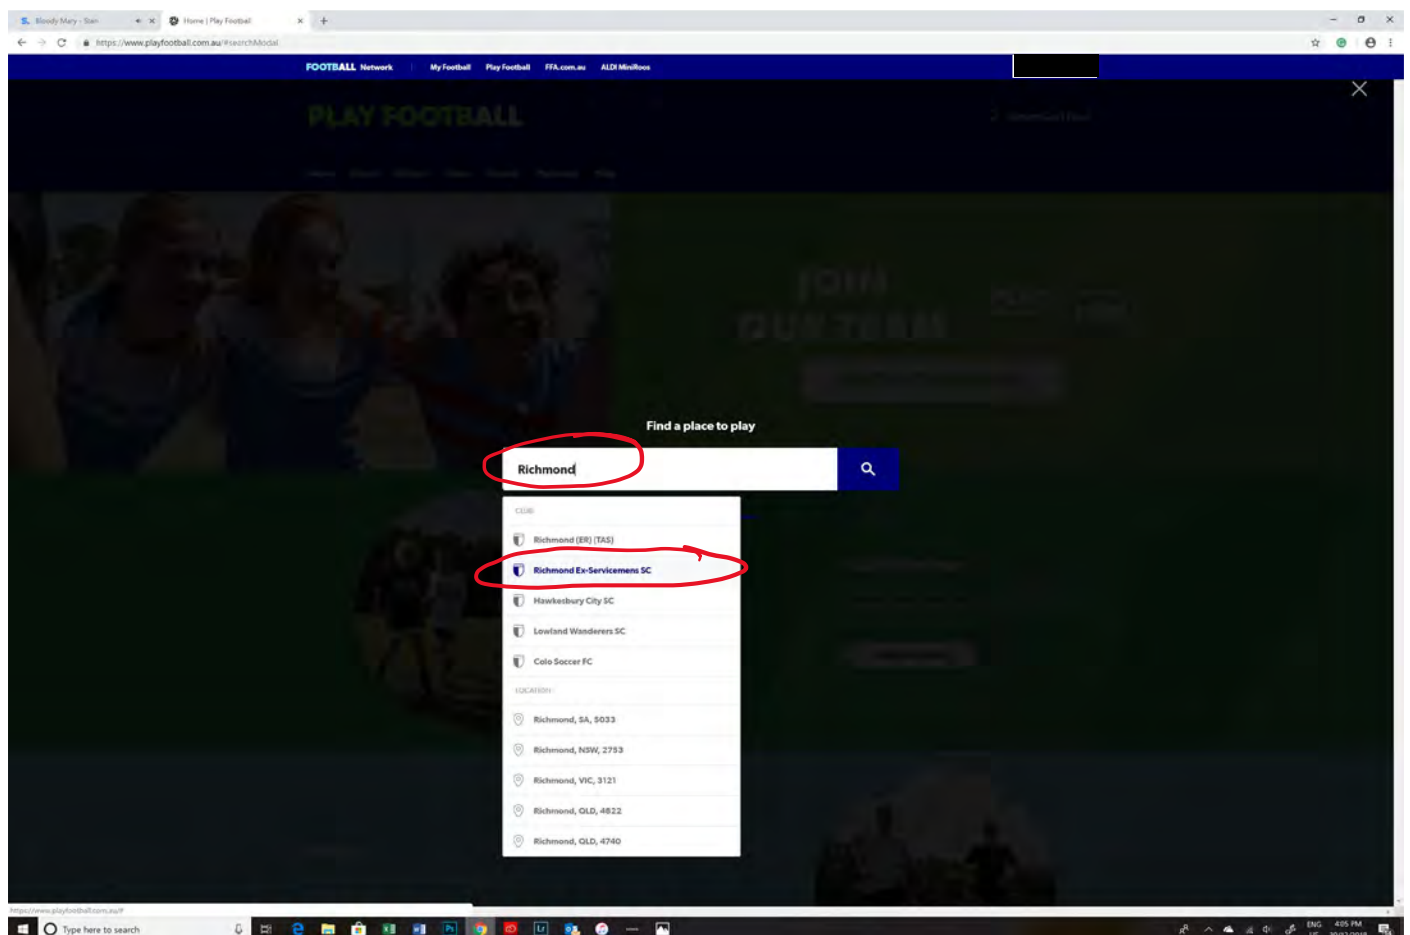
Bloody Mary - Stan
Home | Play Football
https://www.playfootball.com.au/#searchModal

FOOTBALL Network | My Football | Play Football | FFA.com.au | ALDI MiniRoos

PLAY FOOTBALL

JOIN OUR TEAM

Find a place to play

Richmond

CLUB
Richmond (ER) (TAS)
Richmond Ex-Servicemens SC
Hawkesbury City SC
Lowland Wanderers SC
Colo Soccer FC
LOCATION
Richmond, SA, 5033
Richmond, NSW, 2753
Richmond, VIC, 3121
Richmond, QLD, 4822
Richmond, QLD, 4740

https://www.playfootball.com.au/#
Type here to search
ENG
4:05 PM